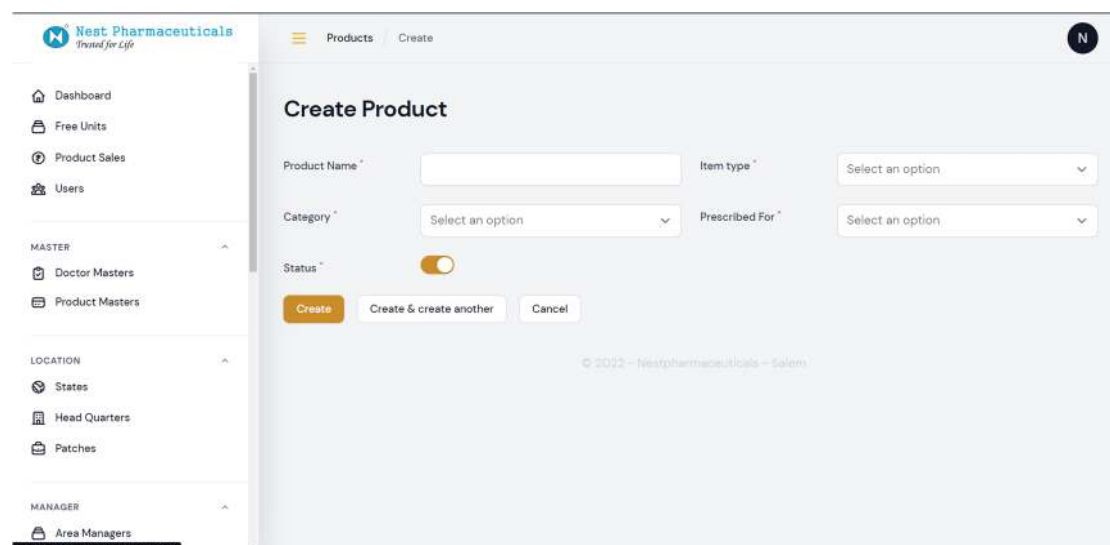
Nest Pharmaceuticals
Trusted for Life

Dashboard
Free Units
Product Sales
Users

MASTER
Doctor Masters
Product Masters

LOCATION
States
Head Quarters
Patches

MANAGER
Area Managers

Products / Create

N

Create Product

Product Name *

Item type *
Select an option

Category *
Select an option

Prescribed For *
Select an option

Status *

Create
Create & create another
Cancel

© 2022 - Nestpharmaceuticals - Salem